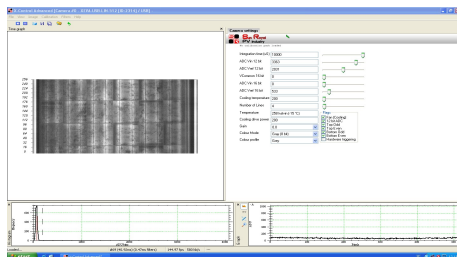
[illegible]

View graph

Camera settings

Integration time (µs) 10000
ADC Vref 12 bit 3000
ADC Vref 12 bit 2000
VGainsiout 16 bit 0
ADC Vref 16 bit 0
ADC Vref 16 bit 500
Cooling temperature 500
Number of Lines 4
Temperature
Cooling (fine power) 200
Gain
Colour Mode
Colour profile Grey

Loaded...